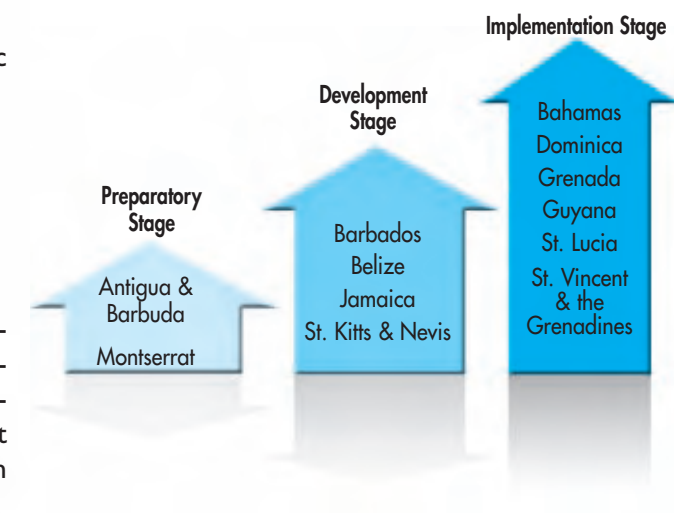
c

Preparatory Stage

Antigua & Barbuda

Montserrat

Development Stage

Barbados
Belize
Jamaica
St. Kitts & Nevis

Implementation Stage

Bahamas
Dominica
Grenada
Guyana
St. Lucia
St. Vincent & the Grenadines

-
-
-
t
n